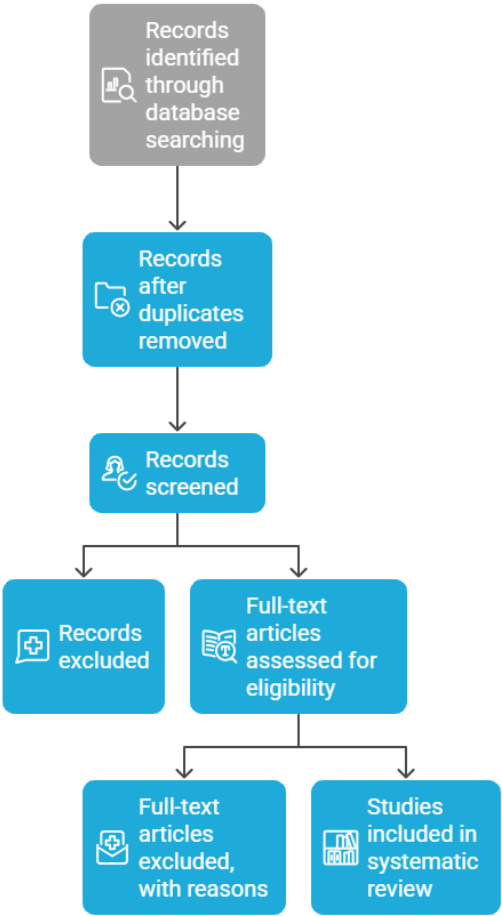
Records identified through database searching

Records after duplicates removed

Records screened

Records excluded

Full-text articles assessed for eligibility

Full-text articles excluded, with reasons

Studies included in systematic review